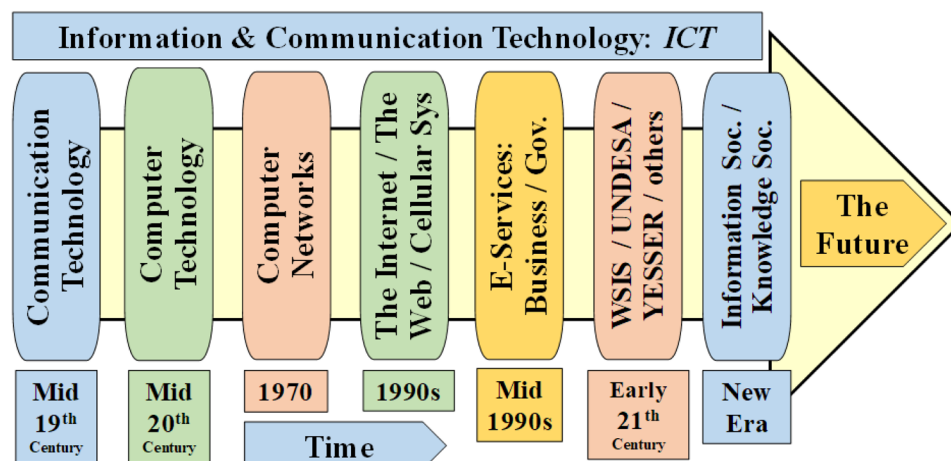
Information & Communication Technology: *ICT*

Communication Technology

Computer Technology

Computer Networks

The Internet / The Web / Cellular Sys

E-Services: Business / Gov.

WSIS / UNDESA / YESSER / others

Information Soc. / Knowledge Soc.

The Future

Mid $19^{th}$ Century

Mid $20^{th}$ Century

1970

1990s

Mid 1990s

Early $21^{th}$ Century

New Era

Time